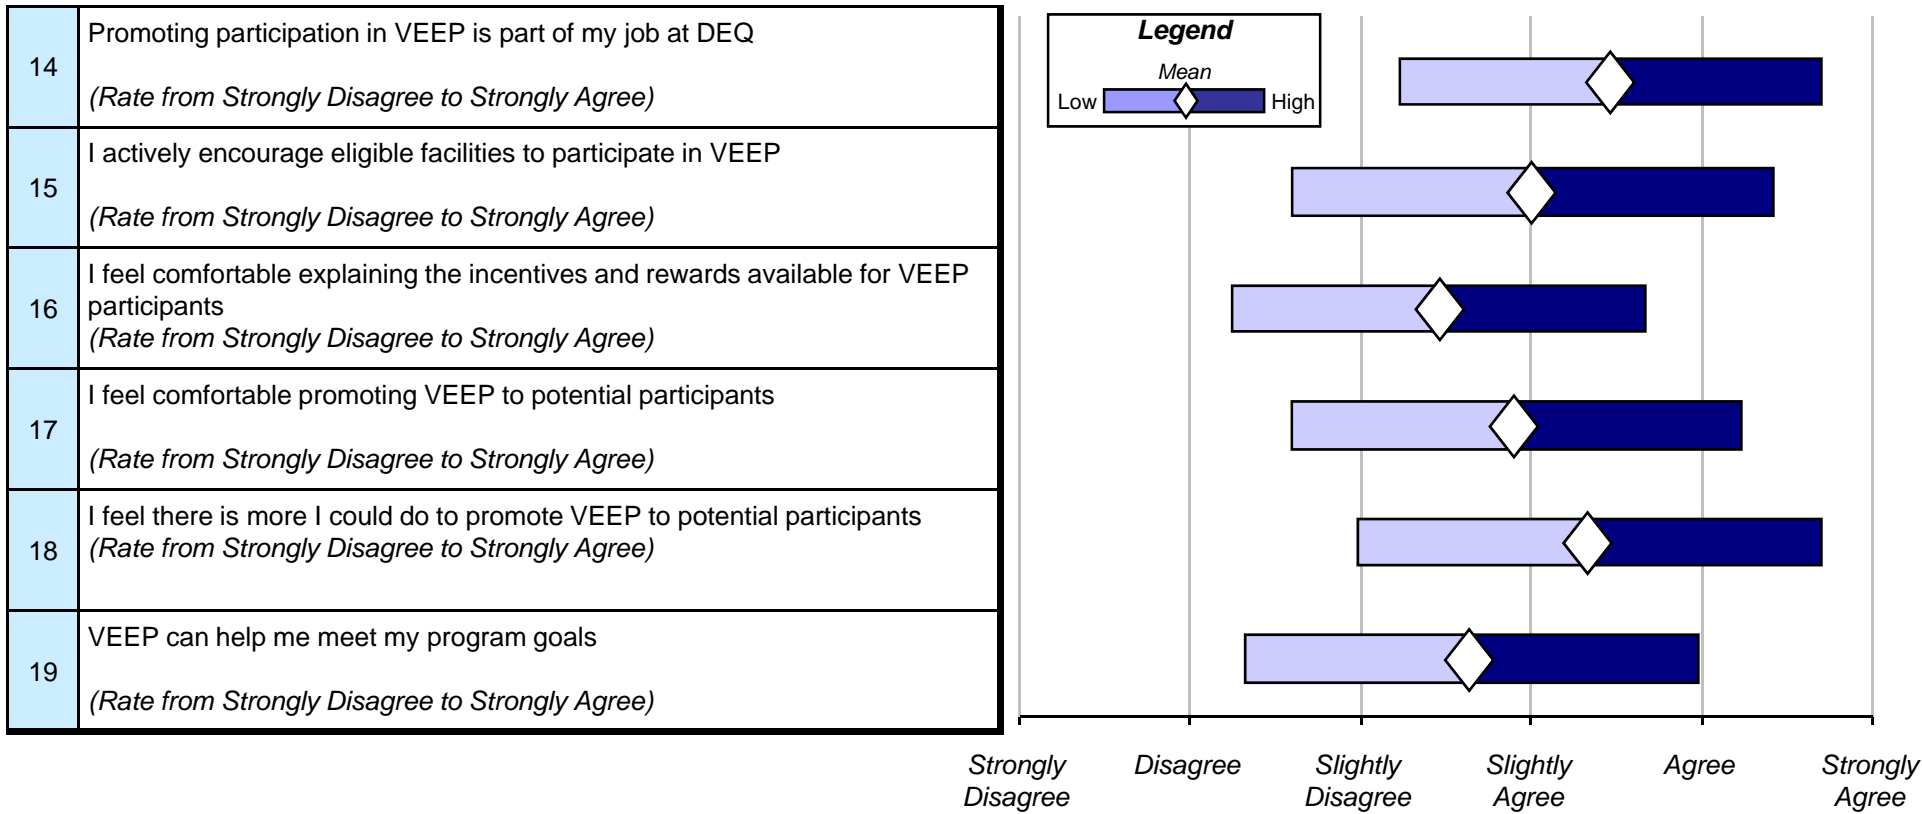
| | |
|---|---|
| 14 | Promoting participation in VEEP is part of my job at DEQ *(Rate from Strongly Disagree to Strongly Agree)* |
| 15 | I actively encourage eligible facilities to participate in VEEP *(Rate from Strongly Disagree to Strongly Agree)* |
| 16 | I feel comfortable explaining the incentives and rewards available for VEEP participants *(Rate from Strongly Disagree to Strongly Agree)* |
| 17 | I feel comfortable promoting VEEP to potential participants *(Rate from Strongly Disagree to Strongly Agree)* |
| 18 | I feel there is more I could do to promote VEEP to potential participants *(Rate from Strongly Disagree to Strongly Agree)* |
| 19 | VEEP can help me meet my program goals *(Rate from Strongly Disagree to Strongly Agree)* |

Legend
Mean
Low High

Strongly Disagree
Disagree
Slightly Disagree
Slightly Agree
Agree
Strongly Agree